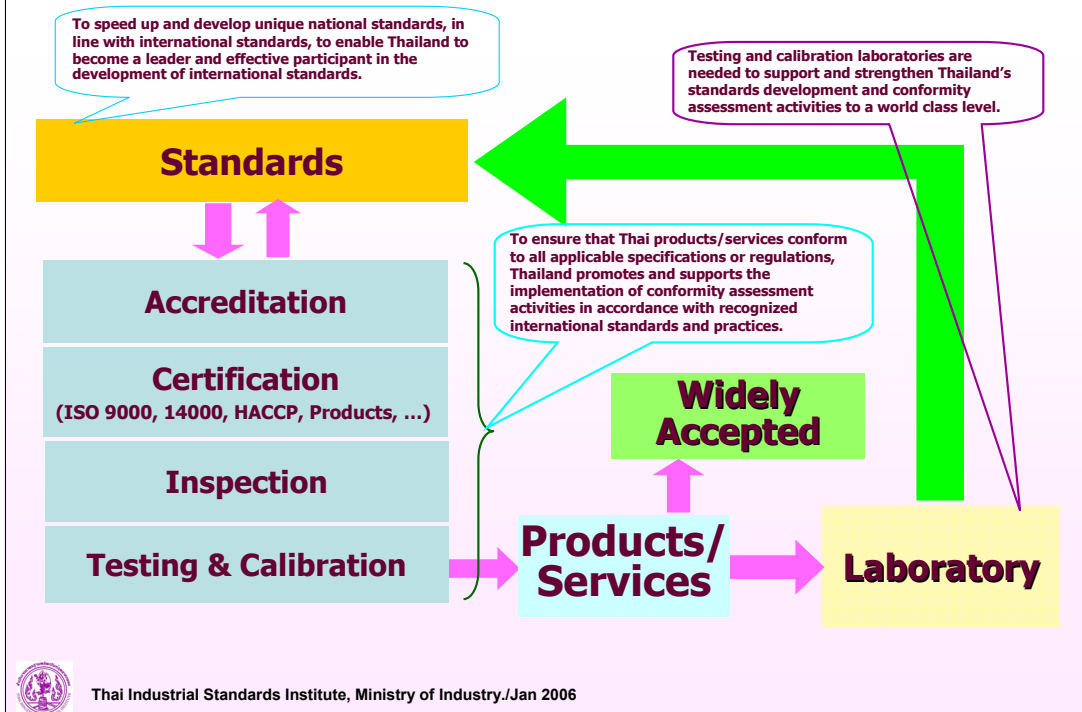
To speed up and develop unique national standards, in line with international standards, to enable Thailand to become a leader and effective participant in the development of international standards.

Testing and calibration laboratories are needed to support and strengthen Thailand's standards development and conformity assessment activities to a world class level.

Standards

Accreditation

Certification
(ISO 9000, 14000, HACCP, Products, …)

Inspection

Testing & Calibration

To ensure that Thai products/services conform to all applicable specifications or regulations, Thailand promotes and supports the implementation of conformity assessment activities in accordance with recognized international standards and practices.

Widely Accepted

Products/ Services

Laboratory

Thai Industrial Standards Institute, Ministry of Industry./Jan 2006